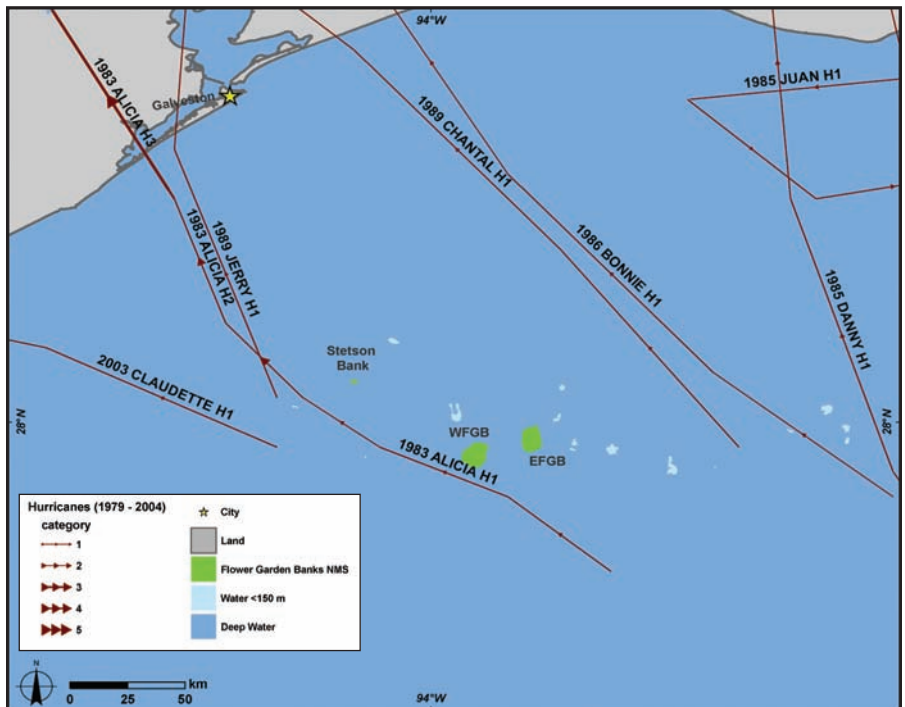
94°W

1983 ALICIA H3

Galveston

1989 CHANTAL H1

1985 JUAN H1

1983 ALICIA H2

1989 JERRY H1

1986 BONNIE H1

1985 DANNY H1

Stetson Bank

2003 CLAUDETTE H1

26°N

26°N

WFGB

EFGB

1983 ALICIA H1

Hurricanes (1979 - 2004)
category
1
2
3
4
5

City
Land
Flower Garden Banks NMS
Water <150 m
Deep Water

N

0 25 50 km

94°W